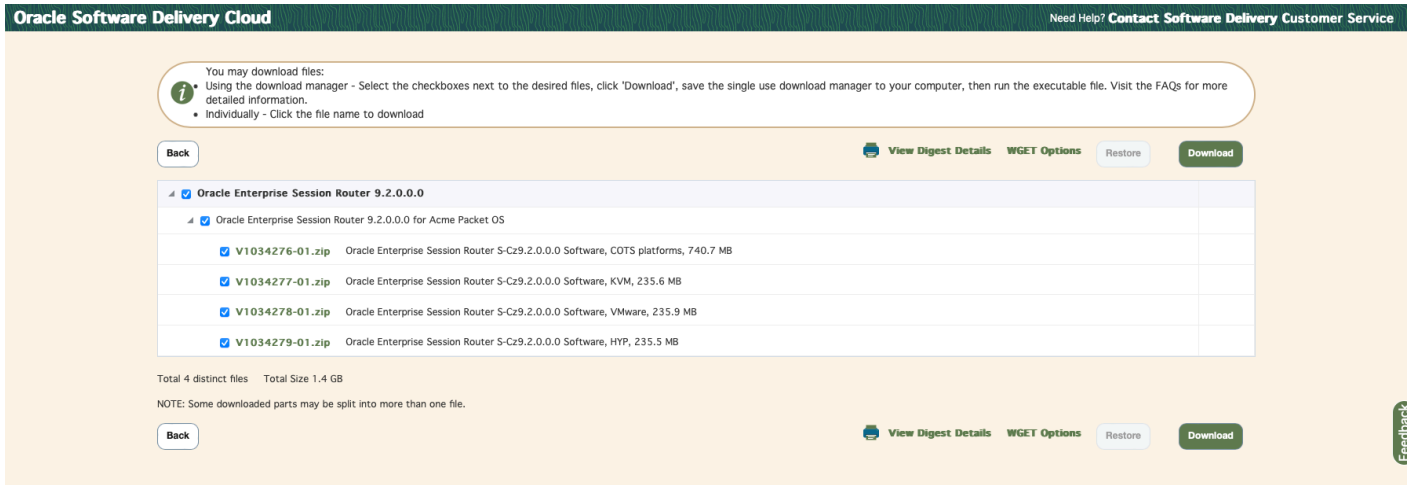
Oracle Software Delivery Cloud

Need Help? Contact Software Delivery Customer Service

You may download files:
• Using the download manager - Select the checkboxes next to the desired files, click 'Download', save the single use download manager to your computer, then run the executable file. Visit the FAQs for more detailed information.
• Individually - Click the file name to download

Back

View Digest Details WGET Options Restore Download

Oracle Enterprise Session Router 9.2.0.0.0

Oracle Enterprise Session Router 9.2.0.0.0 for Acme Packet OS

V1034276-01.zip Oracle Enterprise Session Router S-Cz9.2.0.0.0 Software, COTS platforms, 740.7 MB

V1034277-01.zip Oracle Enterprise Session Router S-Cz9.2.0.0.0 Software, KVM, 235.6 MB

V1034278-01.zip Oracle Enterprise Session Router S-Cz9.2.0.0.0 Software, VMware, 235.9 MB

V1034279-01.zip Oracle Enterprise Session Router S-Cz9.2.0.0.0 Software, HYP, 235.5 MB

Total 4 distinct files Total Size 1.4 GB

NOTE: Some downloaded parts may be split into more than one file.

Back

View Digest Details WGET Options Restore Download

Feedback